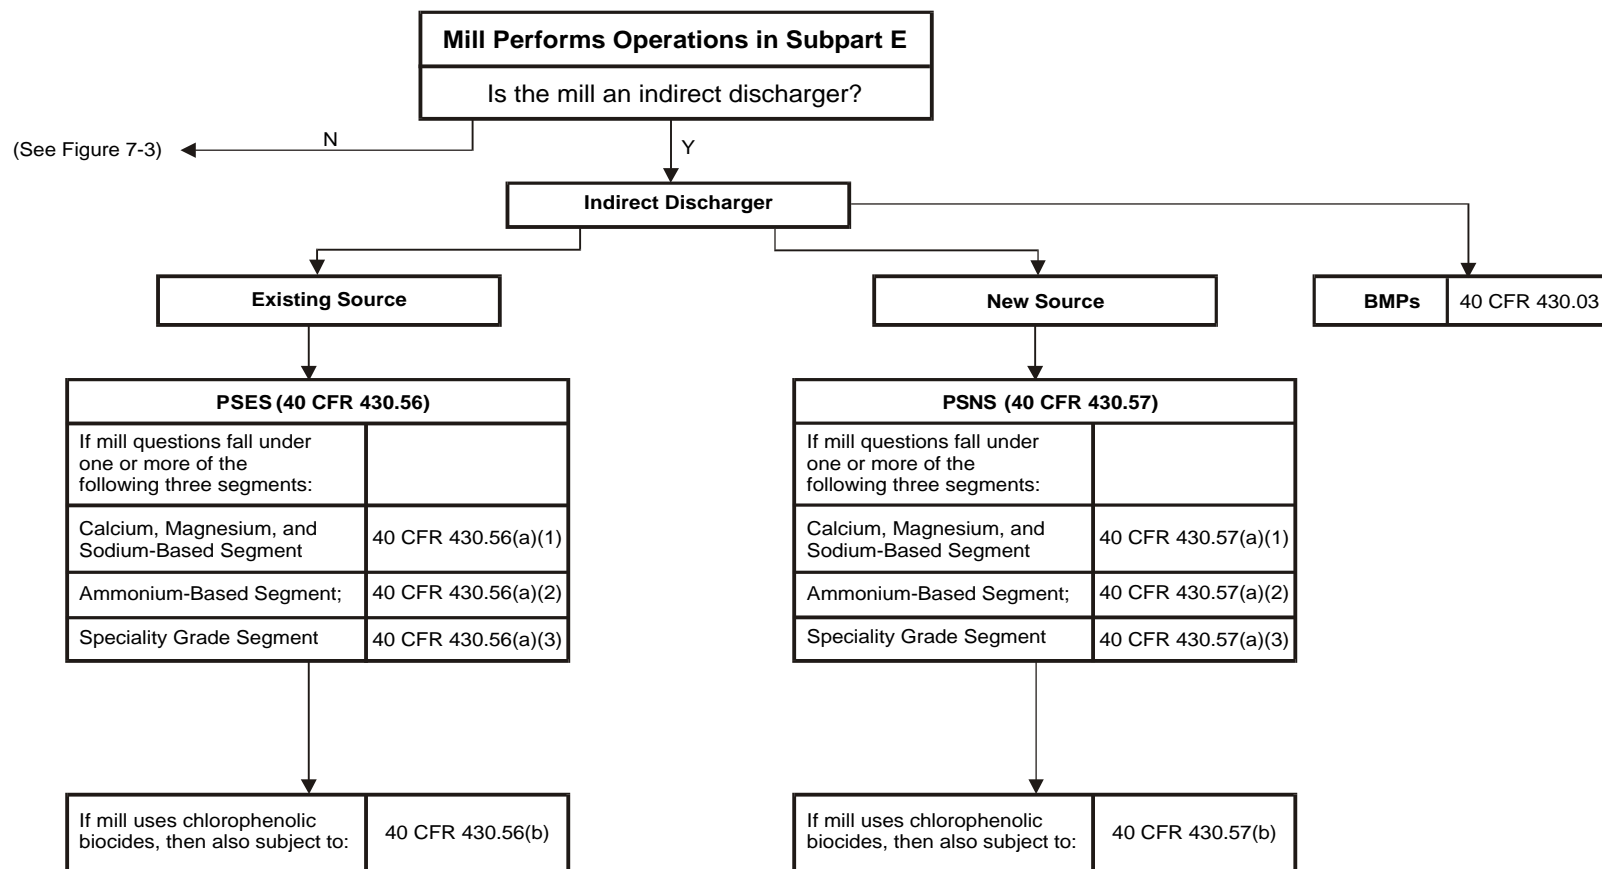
Mill Performs Operations in Subpart E

Is the mill an indirect discharger?

(See Figure 7-3)

N

Y

Indirect Discharger

Existing Source

New Source

| BMPs | 40 CFR 430.03 |
|---|---|

| PSES (40 CFR 430.56) | |
|---|---|
| If mill questions fall under one or more of the following three segments: | |
| Calcium, Magnesium, and Sodium-Based Segment | 40 CFR 430.56(a)(1) |
| Ammonium-Based Segment; | 40 CFR 430.56(a)(2) |
| Speciality Grade Segment | 40 CFR 430.56(a)(3) |

| If mill uses chlorophenolic biocides, then also subject to: | 40 CFR 430.56(b) |
|---|---|

| PSNS (40 CFR 430.57) | |
|---|---|
| If mill questions fall under one or more of the following three segments: | |
| Calcium, Magnesium, and Sodium-Based Segment | 40 CFR 430.57(a)(1) |
| Ammonium-Based Segment; | 40 CFR 430.57(a)(2) |
| Speciality Grade Segment | 40 CFR 430.57(a)(3) |

| If mill uses chlorophenolic biocides, then also subject to: | 40 CFR 430.57(b) |
|---|---|